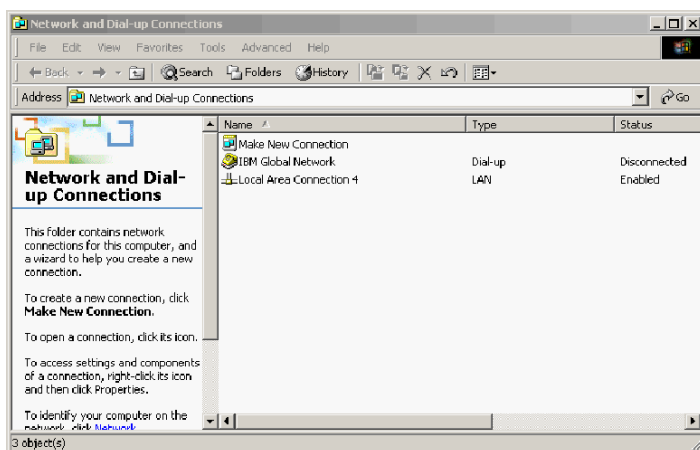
Network and Dial-up Connections

File Edit View Favorites Tools Advanced Help

Back Search Folders History

Address Network and Dial-up Connections Go

Network and Dial-up Connections

This folder contains network connections for this computer, and a wizard to help you create a new connection.

To create a new connection, click **Make New Connection**.

To open a connection, click its icon.

To access settings and components of a connection, right-click its icon and then click Properties.

To identify your computer on the network, click Network

| Name | Type | Status |
|---|---|---|
| Make New Connection | | |
| IBM Global Network | Dial-up | Disconnected |
| Local Area Connection 4 | LAN | Enabled |

3 object(s)